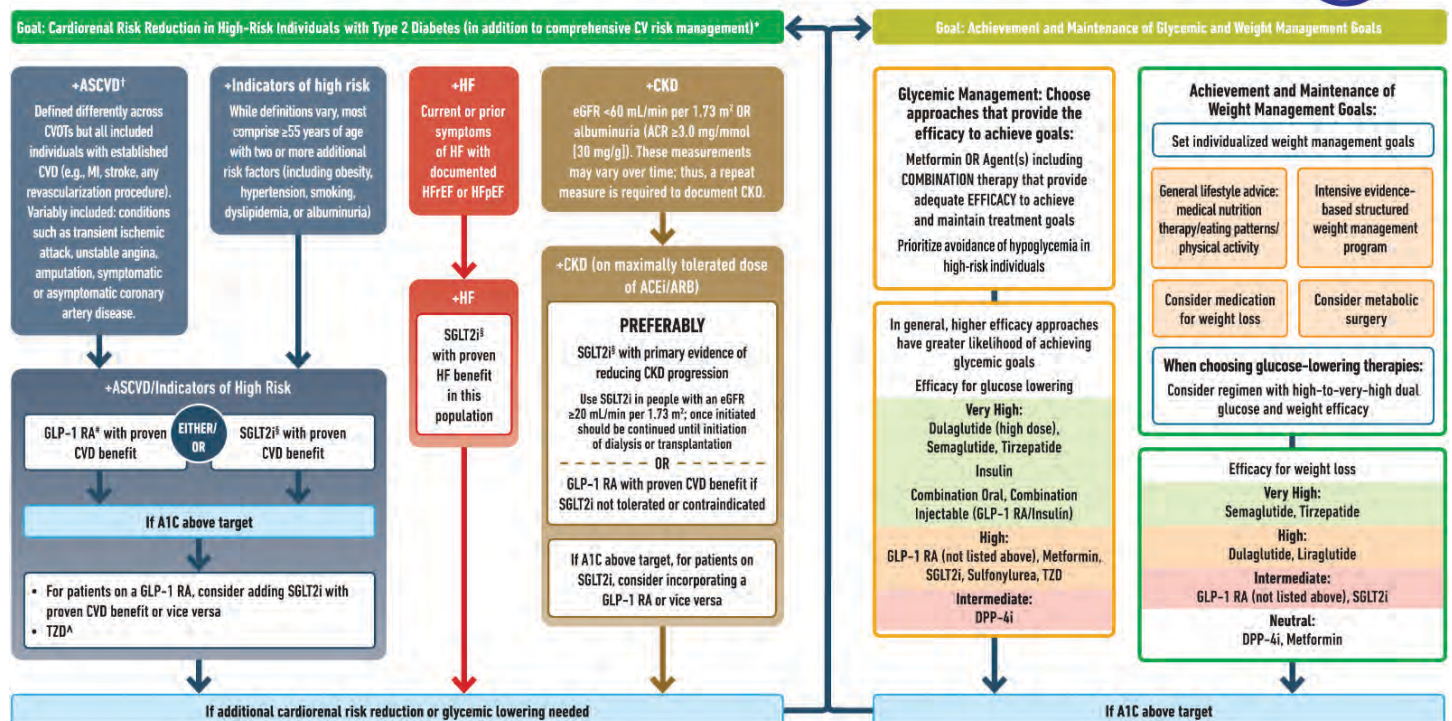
Goal: Cardiorenal Risk Reduction in High-Risk Individuals with Type 2 Diabetes (in addition to comprehensive CV risk management)*

+ASCVD†
Defined differently across CVOTs but all included individuals with established CVD (e.g., MI, stroke, any revascularization procedure). Variably included: conditions such as transient ischemic attack, unstable angina, amputation, symptomatic or asymptomatic coronary artery disease.

+Indicators of high risk
While definitions vary, most comprise ≥55 years of age with two or more additional risk factors (including obesity, hypertension, smoking, dyslipidemia, or albuminuria)

+HF
Current or prior symptoms of HF with documented HFrEF or HFpEF

+CKD
eGFR <60 mL/min per 1.73 m$^2$ OR albuminuria (ACR ≥3.0 mg/mmol [30 mg/g]). These measurements may vary over time; thus, a repeat measure is required to document CKD.

+ASCVD/Indicators of High Risk
GLP-1 RA# with proven CVD benefit
EITHER/OR
SGLT2i§ with proven CVD benefit
If A1C above target
• For patients on a GLP-1 RA, consider adding SGLT2i with proven CVD benefit or vice versa
• TZD^

+HF
SGLT2i§ with proven HF benefit in this population

+CKD (on maximally tolerated dose of ACEi/ARB)
PREFERABLY
SGLT2i§ with primary evidence of reducing CKD progression
Use SGLT2i in people with an eGFR ≥20 mL/min per 1.73 m$^2$; once initiated should be continued until initiation of dialysis or transplantation
OR
GLP-1 RA with proven CVD benefit if SGLT2i not tolerated or contraindicated

If A1C above target, for patients on SGLT2i, consider incorporating a GLP-1 RA or vice versa

If additional cardiorenal risk reduction or glycemic lowering needed

Goal: Achievement and Maintenance of Glycemic and Weight Management Goals

Glycemic Management: Choose approaches that provide the efficacy to achieve goals:
Metformin OR Agent(s) including COMBINATION therapy that provide adequate EFFICACY to achieve and maintain treatment goals
Prioritize avoidance of hypoglycemia in high-risk individuals

In general, higher efficacy approaches have greater likelihood of achieving glycemic goals
Efficacy for glucose lowering
Very High:
Dulaglutide (high dose), Semaglutide, Tirzepatide
Insulin
Combination Oral, Combination Injectable (GLP-1 RA/Insulin)
High:
GLP-1 RA (not listed above), Metformin, SGLT2i, Sulfonylurea, TZD
Intermediate:
DPP-4i

Achievement and Maintenance of Weight Management Goals:
Set individualized weight management goals
General lifestyle advice: medical nutrition therapy/eating patterns/ physical activity
Intensive evidence-based structured weight management program
Consider medication for weight loss
Consider metabolic surgery
When choosing glucose-lowering therapies:
Consider regimen with high-to-very-high dual glucose and weight efficacy

Efficacy for weight loss
Very High:
Semaglutide, Tirzepatide
High:
Dulaglutide, Liraglutide
Intermediate:
GLP-1 RA (not listed above), SGLT2i
Neutral:
DPP-4i, Metformin

If A1C above target